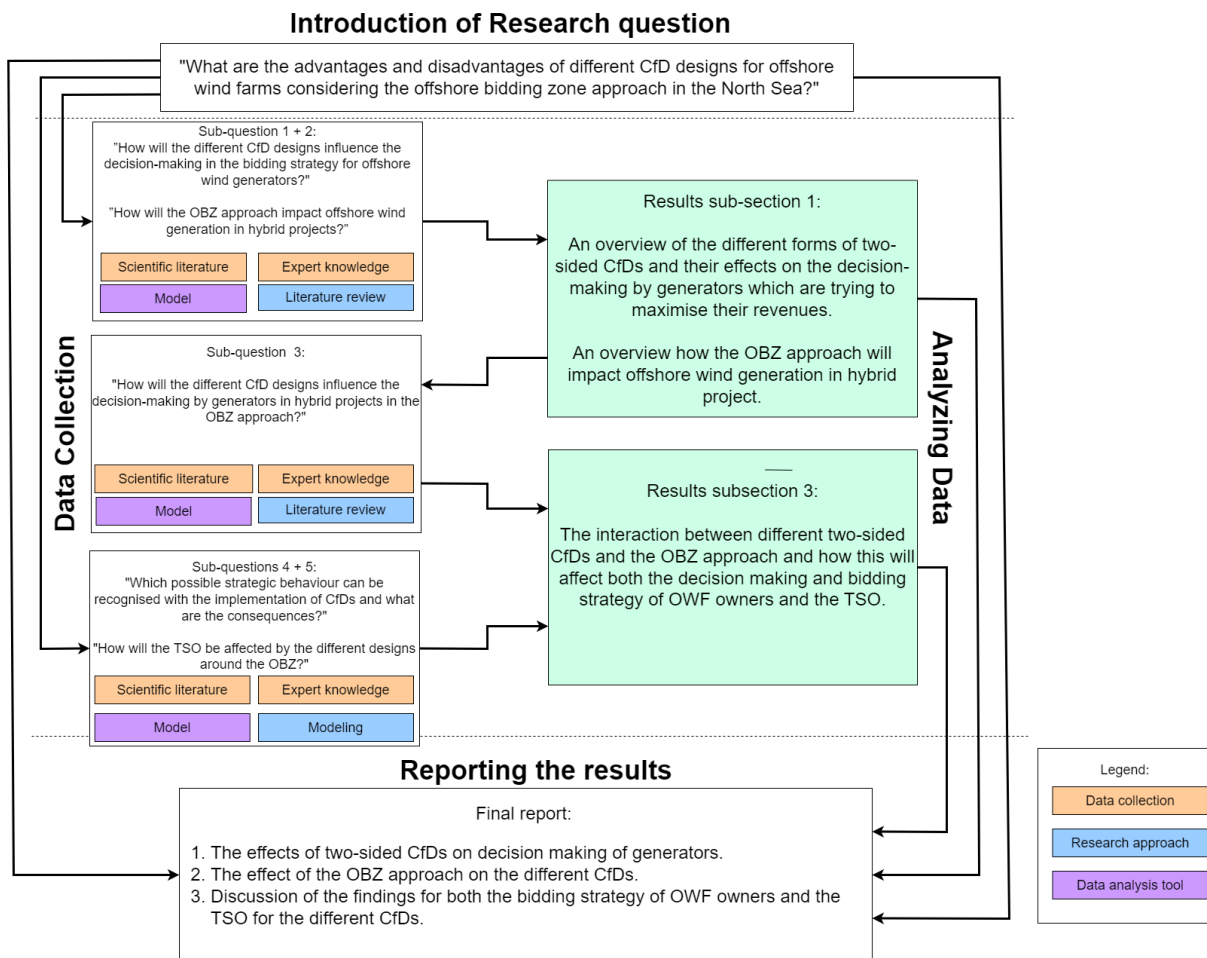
Introduction of Research question

"What are the advantages and disadvantages of different CfD designs for offshore wind farms considering the offshore bidding zone approach in the North Sea?"

Data Collection

Sub-question 1 + 2:
"How will the different CfD designs influence the decision-making in the bidding strategy for offshore wind generators?"

"How will the OBZ approach impact offshore wind generation in hybrid projects?"

Scientific literature
Expert knowledge
Model
Literature review

Sub-question 3:
"How will the different CfD designs influence the decision-making by generators in hybrid projects in the OBZ approach?"

Scientific literature
Expert knowledge
Model
Literature review

Sub-questions 4 + 5:
"Which possible strategic behaviour can be recognised with the implementation of CfDs and what are the consequences?"

"How will the TSO be affected by the different designs around the OBZ?"

Scientific literature
Expert knowledge
Model
Modeling

Results sub-section 1:

An overview of the different forms of two-sided CfDs and their effects on the decision-making by generators which are trying to maximise their revenues.

An overview how the OBZ approach will impact offshore wind generation in hybrid project.

Results subsection 3:

The interaction between different two-sided CfDs and the OBZ approach and how this will affect both the decision making and bidding strategy of OWF owners and the TSO.

Analyzing Data

Reporting the results

Final report:

1. The effects of two-sided CfDs on decision making of generators.
2. The effect of the OBZ approach on the different CfDs.
3. Discussion of the findings for both the bidding strategy of OWF owners and the TSO for the different CfDs.

Legend:
Data collection
Research approach
Data analysis tool